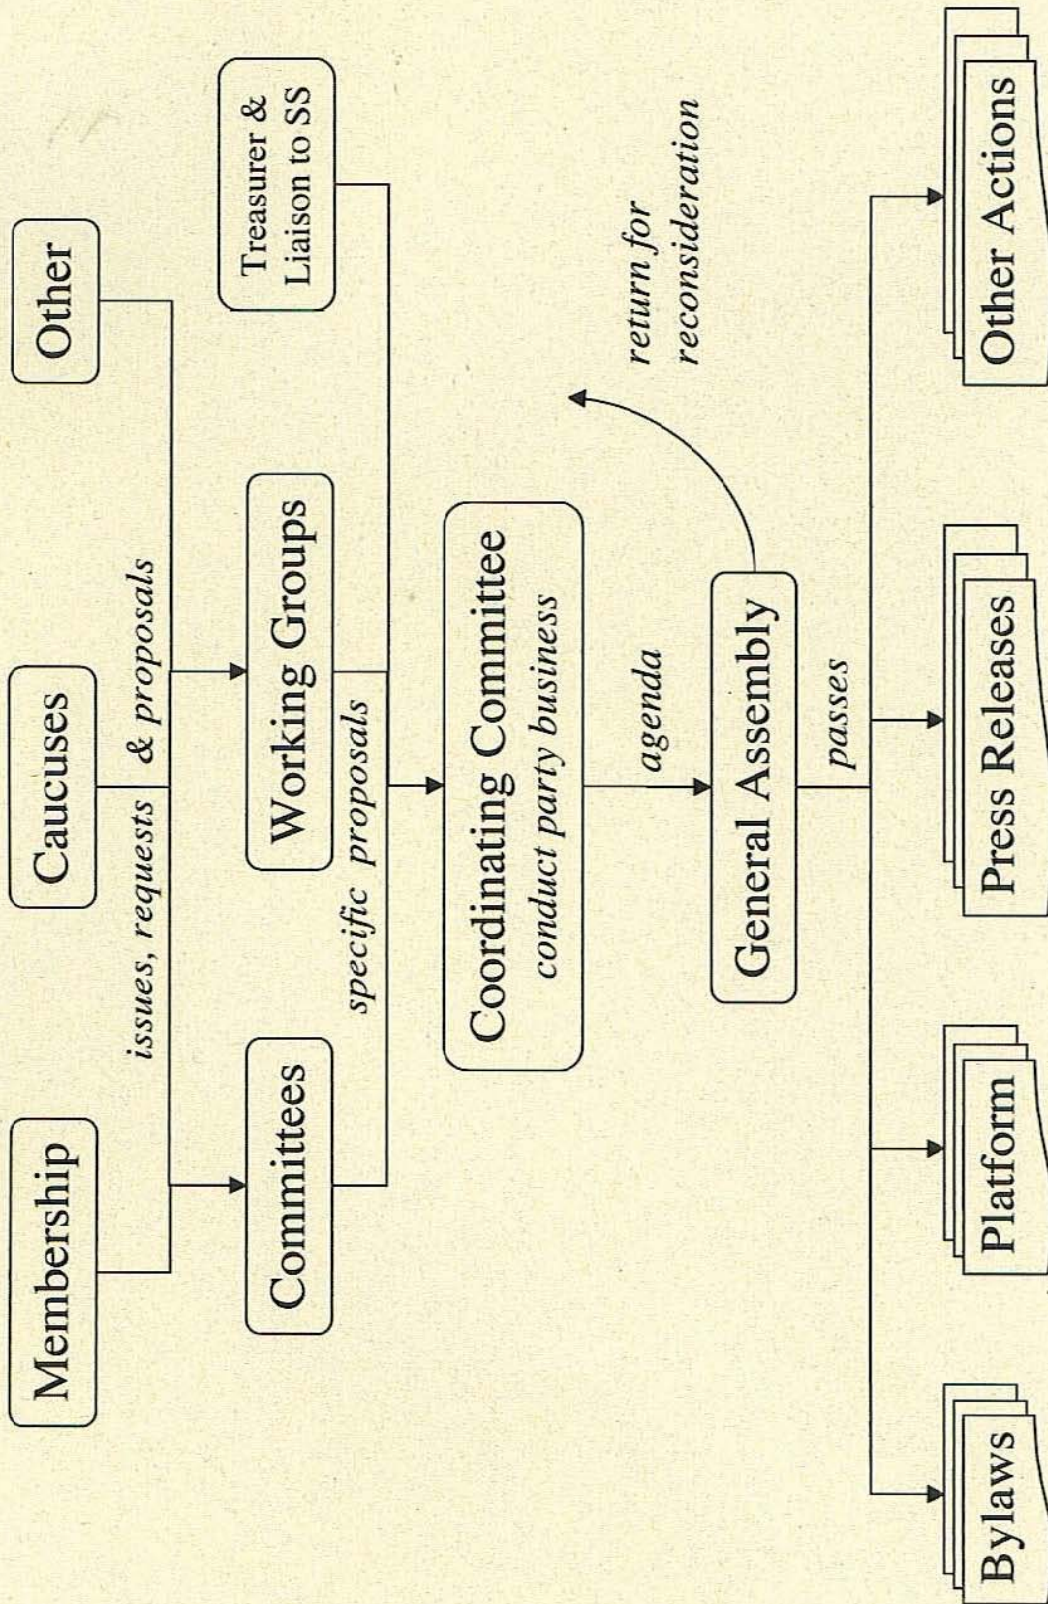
Membership

Caucuses

Other

issues, requests & proposals

Committees

Working Groups

Treasurer & Liaison to SS

specific proposals

Coordinating Committee
conduct party business

agenda

return for reconsideration

General Assembly

passes

Bylaws

Platform

Press Releases

Other Actions